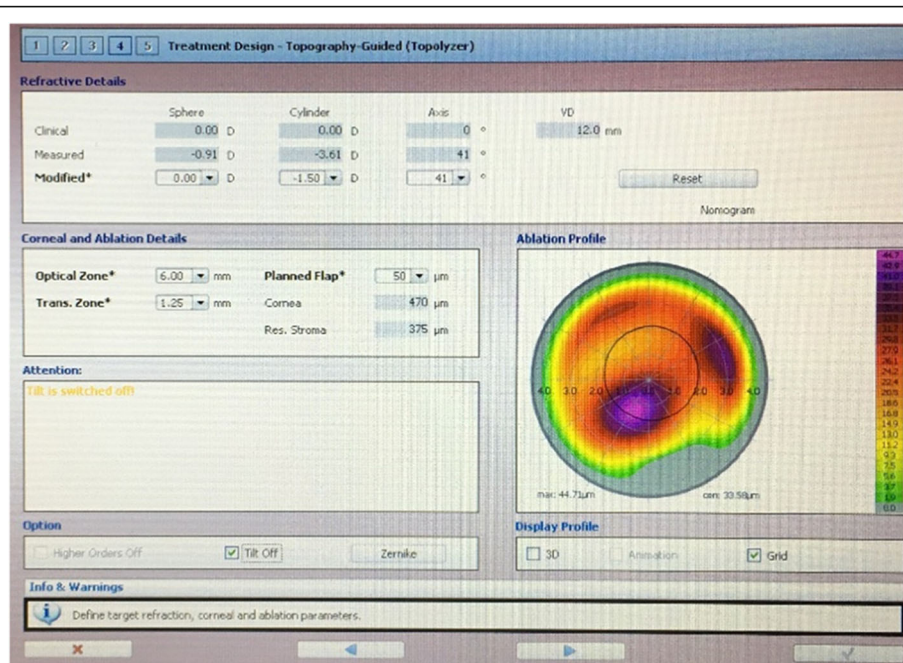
1 2 3 4 5 Treatment Design - Topography-Guided (Topolyzer)

Refractive Details

| | Sphere | Cylinder | Axis | VD |
|---|---|---|---|---|
| Clinical | 0.00 D | 0.00 D | 0 ° | 12.0 mm |
| Measured | -0.91 D | -3.61 D | 41 ° | |
| Modified* | 0.00 D | -1.50 D | 41 ° | Reset |

Nomogram

Corneal and Ablation Details

Optical Zone* 6.00 mm
Trans. Zone* 1.25 mm
Planned Flap* 50 µm
Cornea 470 µm
Res. Stroma 375 µm

Ablation Profile

4.0 3.0 2.0 1.0 1.0 2.0 3.0 4.0

max: 44.71µm cen: 33.58µm

44.7 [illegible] 0.0

Attention:

Tilt is switched off!

Option

Higher Orders Off
Tilt Off
Zernike

Display Profile

3D
Animation
Grid

Info & Warnings

Define target refraction, corneal and ablation parameters.